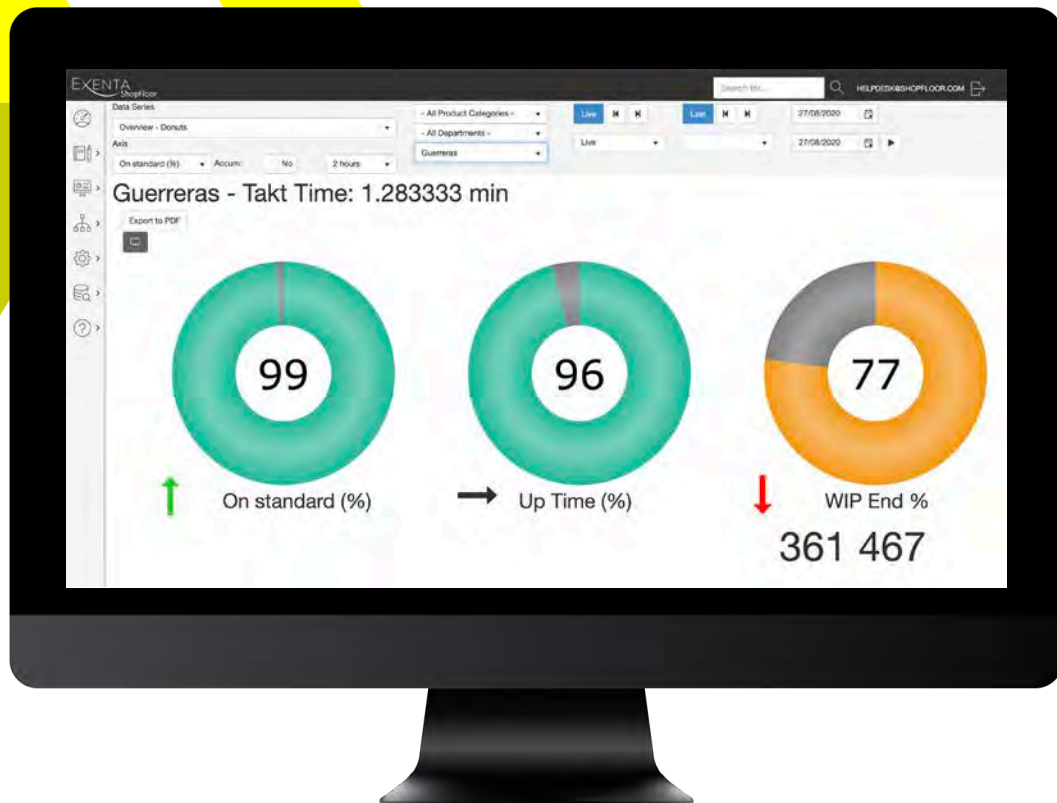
EXENTA ShopFloor

Search for...

HELPDESK@SHOPFLOOR.COM

Data Series

Overview - Donuts

Axis

On standard (%) Accum: No 2 hours

- All Product Categories -

- All Departments -

Guerreras

Live

Live

Last

27/08/2020

27/08/2020

Guerreras - Takt Time: 1.283333 min

Export to PDF

99

On standard (%)

96

Up Time (%)

77

WIP End %

361 467